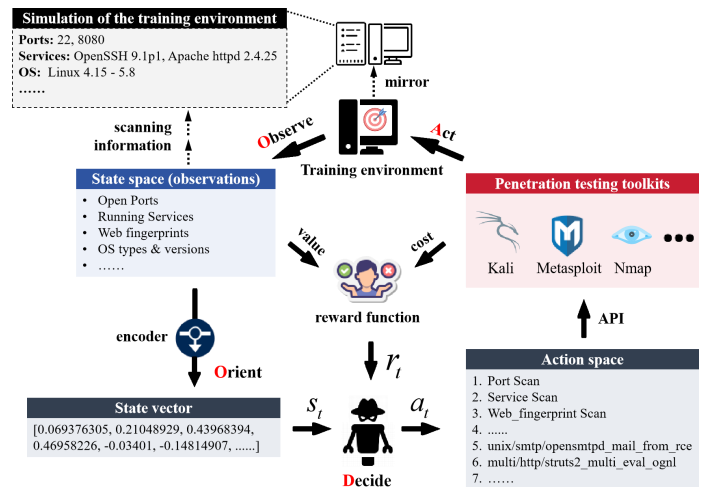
Simulation of the training environment

Ports: 22, 8080
Services: OpenSSH 9.1p1, Apache httpd 2.4.25
OS: Linux 4.15 - 5.8
......

mirror

scanning information

Observe

Act

Training environment

State space (observations)

- Open Ports
- Running Services
- Web fingerprints
- OS types & versions
- ......

Penetration testing toolkits

Kali
Metasploit
Nmap

value

cost

reward function

encoder

Orient

$r_t$

API

Action space

1. Port Scan
2. Service Scan
3. Web_fingerprint Scan
4. ......
5. unix/smtp/opensmtpd_mail_from_rce
6. multi/http/struts2_multi_eval_ognl
7. ......

State vector

[0.069376305, 0.21048929, 0.43968394, 0.46958226, -0.03401, -0.14814907, ......]

$s_t$

$a_t$

Decide